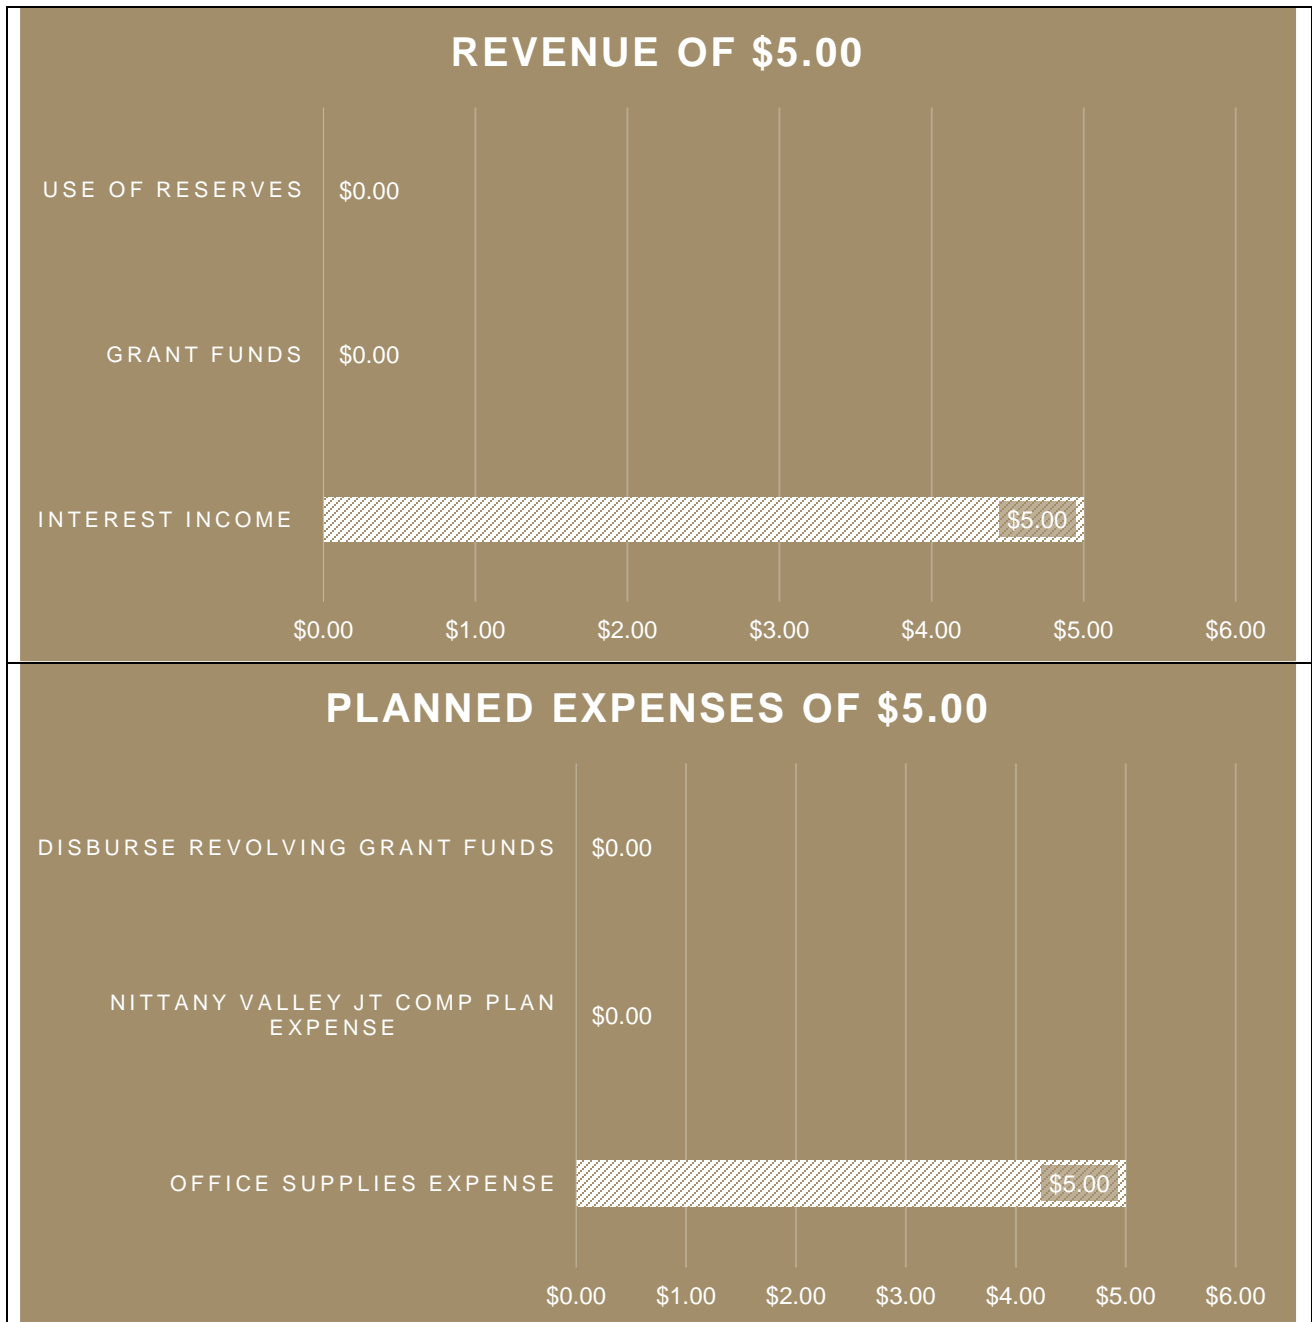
REVENUE OF $5.00

USE OF RESERVES $0.00

GRANT FUNDS $0.00

INTEREST INCOME $5.00

$0.00 $1.00 $2.00 $3.00 $4.00 $5.00 $6.00

PLANNED EXPENSES OF $5.00

DISBURSE REVOLVING GRANT FUNDS $0.00

NITTANY VALLEY JT COMP PLAN EXPENSE $0.00

OFFICE SUPPLIES EXPENSE $5.00

$0.00 $1.00 $2.00 $3.00 $4.00 $5.00 $6.00